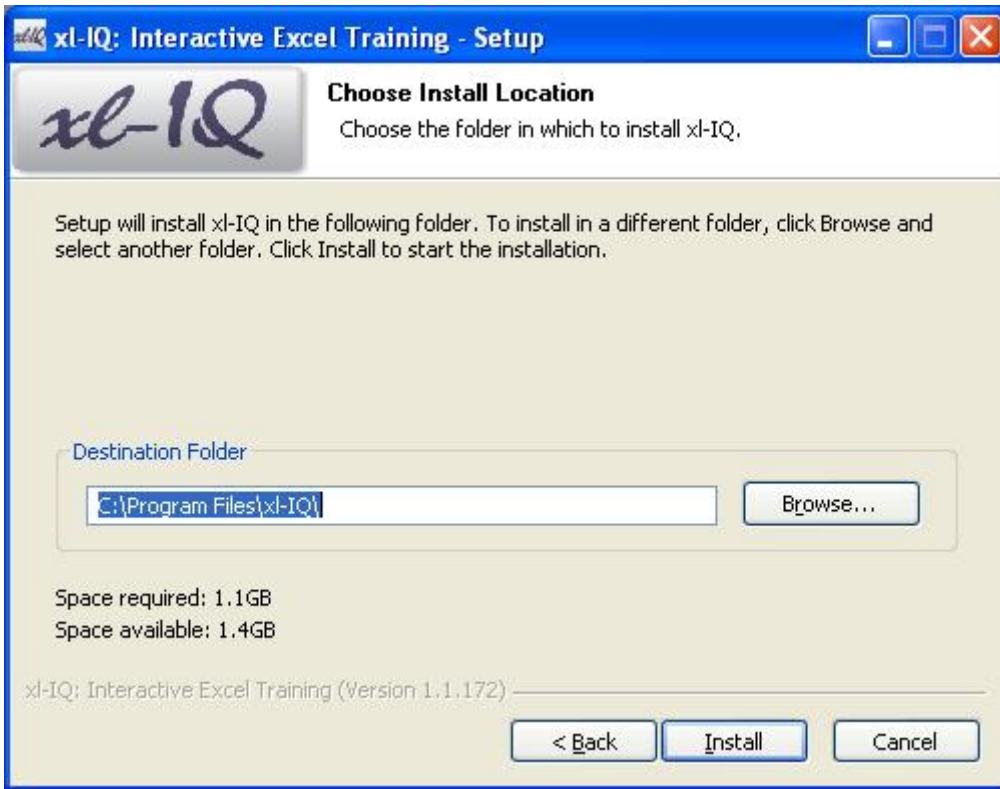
xl-IQ: Interactive Excel Training - Setup

xl-IQ

Choose Install Location

Choose the folder in which to install xl-IQ.

Setup will install xl-IQ in the following folder. To install in a different folder, click Browse and select another folder. Click Install to start the installation.

Destination Folder

C:\Program Files\xl-IQ\

Browse...

Space required: 1.1GB

Space available: 1.4GB

xl-IQ: Interactive Excel Training (Version 1.1.172)

< Back

Install

Cancel